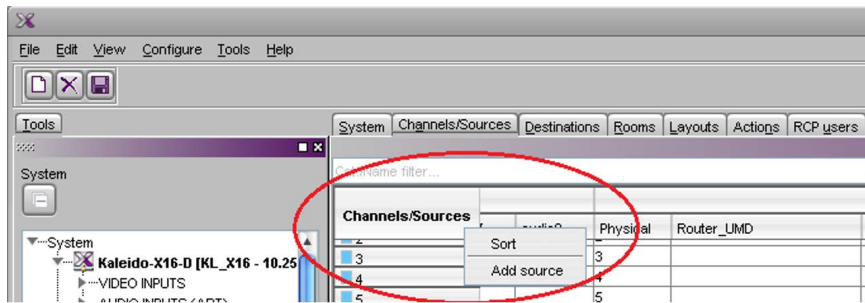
File Edit View Configure Tools Help

Tools

System

System

Kaleido-X16-D [KL_X16 - 10.25

VIDEO INPUTS

AUDIO INPUTS (ART)

System Channels/Sources Destinations Rooms Layouts Actions RCP users

Col. Name filter...

Channels/Sources

audio8

Physical

Router_UMD

2

3

4

5

Sort

Add source

2

3

4

5